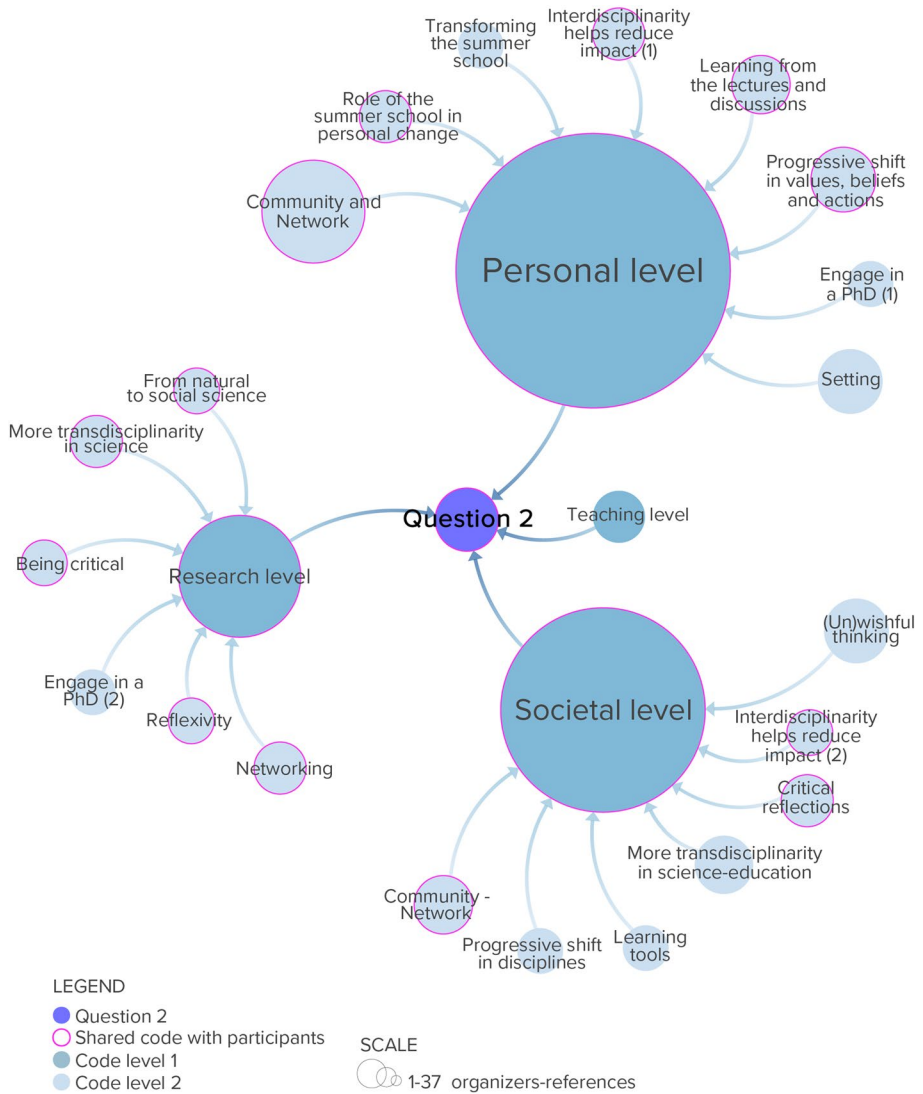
Transforming the summer school

Interdisciplinarity helps reduce impact (1)

Learning from the lectures and discussions

Role of the summer school in personal change

Progressive shift in values, beliefs and actions

Community and Network

Personal level

Engage in a PhD (1)

Setting

From natural to social science

More transdisciplinarity in science

Question 2

Teaching level

Being critical

Research level

(Un)wishful thinking

Engage in a PhD (2)

Reflexivity

Societal level

Interdisciplinarity helps reduce impact (2)

Networking

Critical reflections

More transdisciplinarity in science-education

Community - Network

Progressive shift in disciplines

Learning tools

LEGEND
Question 2
Shared code with participants
Code level 1
Code level 2

SCALE
1-37 organizers-references